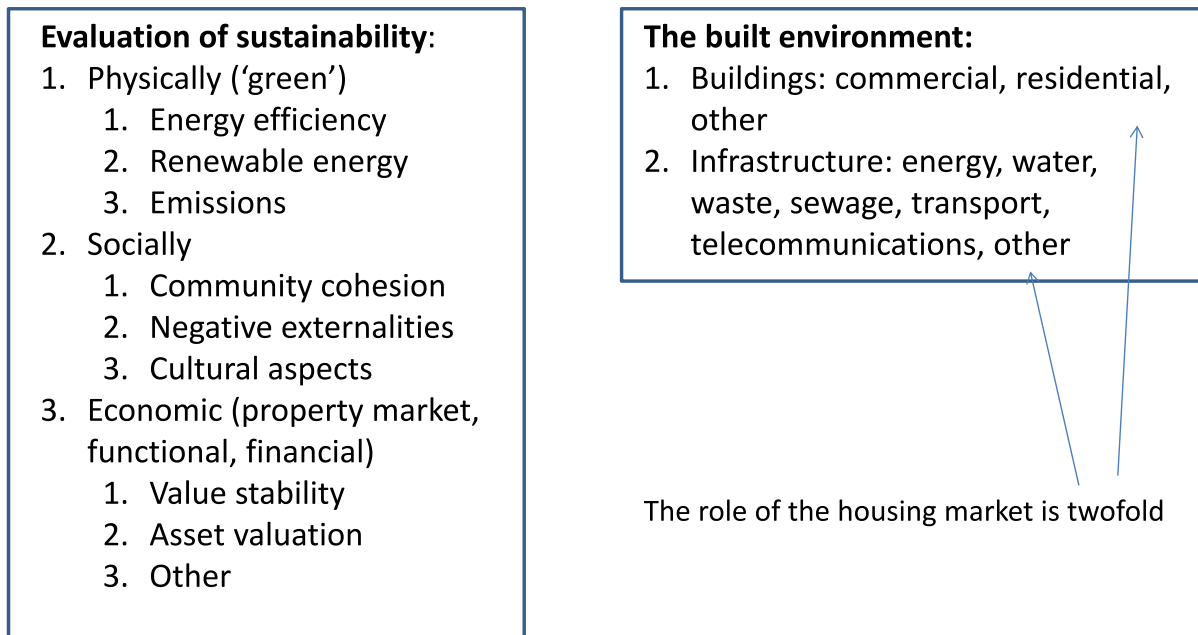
**Evaluation of sustainability**:
1. Physically ('green')
   1. Energy efficiency
   2. Renewable energy
   3. Emissions
2. Socially
   1. Community cohesion
   2. Negative externalities
   3. Cultural aspects
3. Economic (property market, functional, financial)
   1. Value stability
   2. Asset valuation
   3. Other

**The built environment:**
1. Buildings: commercial, residential, other
2. Infrastructure: energy, water, waste, sewage, transport, telecommunications, other

The role of the housing market is twofold